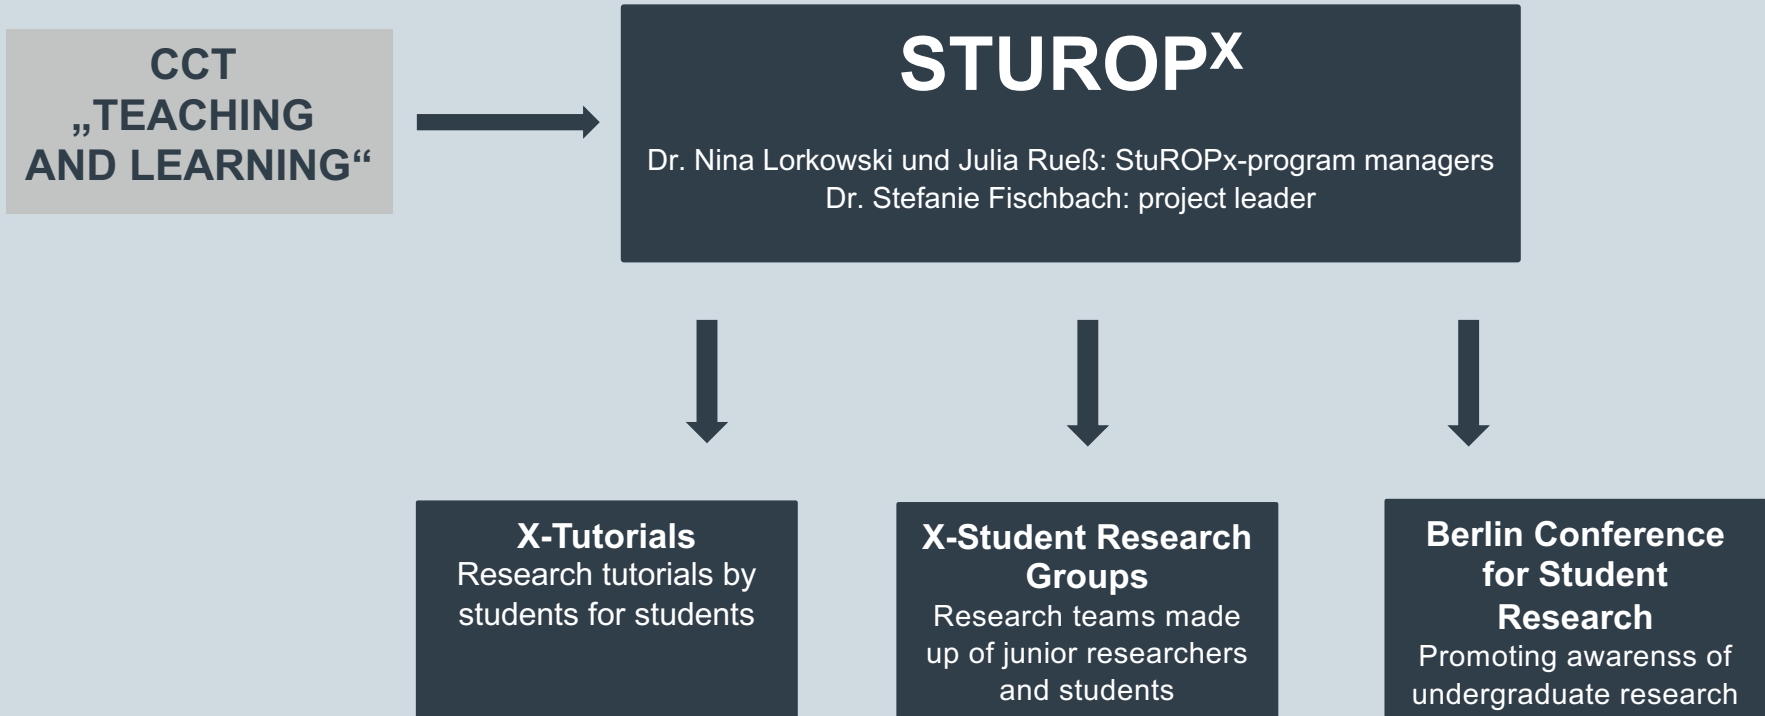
CCT „TEACHING AND LEARNING“

STUROP$^{X}$

Dr. Nina Lorkowski und Julia Rueß: StuROPx-program managers
Dr. Stefanie Fischbach: project leader

X-Tutorials
Research tutorials by students for students

X-Student Research Groups
Research teams made up of junior researchers and students

Berlin Conference for Student Research
Promoting awarenss of undergraduate research